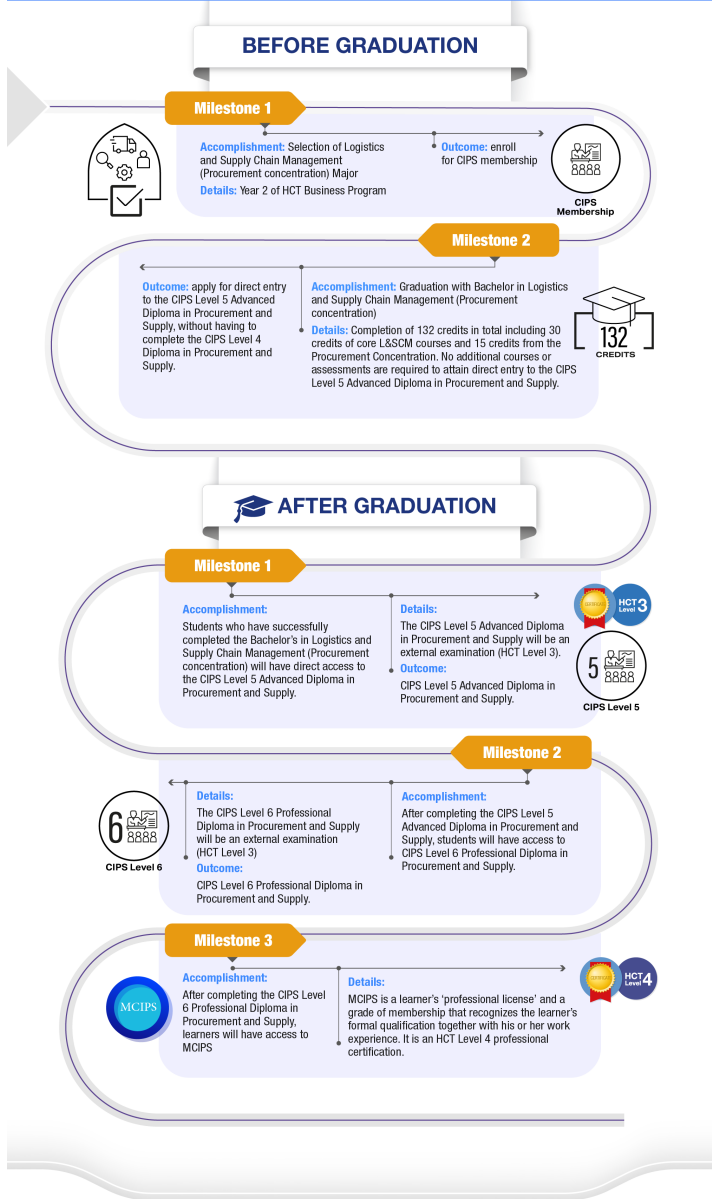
BEFORE GRADUATION

Milestone 1

Accomplishment: Selection of Logistics and Supply Chain Management (Procurement concentration) Major

Details: Year 2 of HCT Business Program

Outcome: enroll for CIPS membership

CIPS Membership

Milestone 2

Outcome: apply for direct entry to the CIPS Level 5 Advanced Diploma in Procurement and Supply, without having to complete the CIPS Level 4 Diploma in Procurement and Supply.

Accomplishment: Graduation with Bachelor in Logistics and Supply Chain Management (Procurement concentration)

Details: Completion of 132 credits in total including 30 credits of core L&SCM courses and 15 credits from the Procurement Concentration. No additional courses or assessments are required to attain direct entry to the CIPS Level 5 Advanced Diploma in Procurement and Supply.

132 CREDITS

AFTER GRADUATION

Milestone 1

Accomplishment:
Students who have successfully completed the Bachelor's in Logistics and Supply Chain Management (Procurement concentration) will have direct access to the CIPS Level 5 Advanced Diploma in Procurement and Supply.

Details:
The CIPS Level 5 Advanced Diploma in Procurement and Supply will be an external examination (HCT Level 3).

Outcome:
CIPS Level 5 Advanced Diploma in Procurement and Supply.

HCT Level 3

5

CIPS Level 5

Milestone 2

Details:
The CIPS Level 6 Professional Diploma in Procurement and Supply will be an external examination (HCT Level 3)

Outcome:
CIPS Level 6 Professional Diploma in Procurement and Supply.

Accomplishment:
After completing the CIPS Level 5 Advanced Diploma in Procurement and Supply, students will have access to CIPS Level 6 Professional Diploma in Procurement and Supply.

6

CIPS Level 6

Milestone 3

MCIPS

Accomplishment:
After completing the CIPS Level 6 Professional Diploma in Procurement and Supply, learners will have access to MCIPS

Details:
MCIPS is a learner's 'professional license' and a grade of membership that recognizes the learner's formal qualification together with his or her work experience. It is an HCT Level 4 professional certification.

HCT Level 4